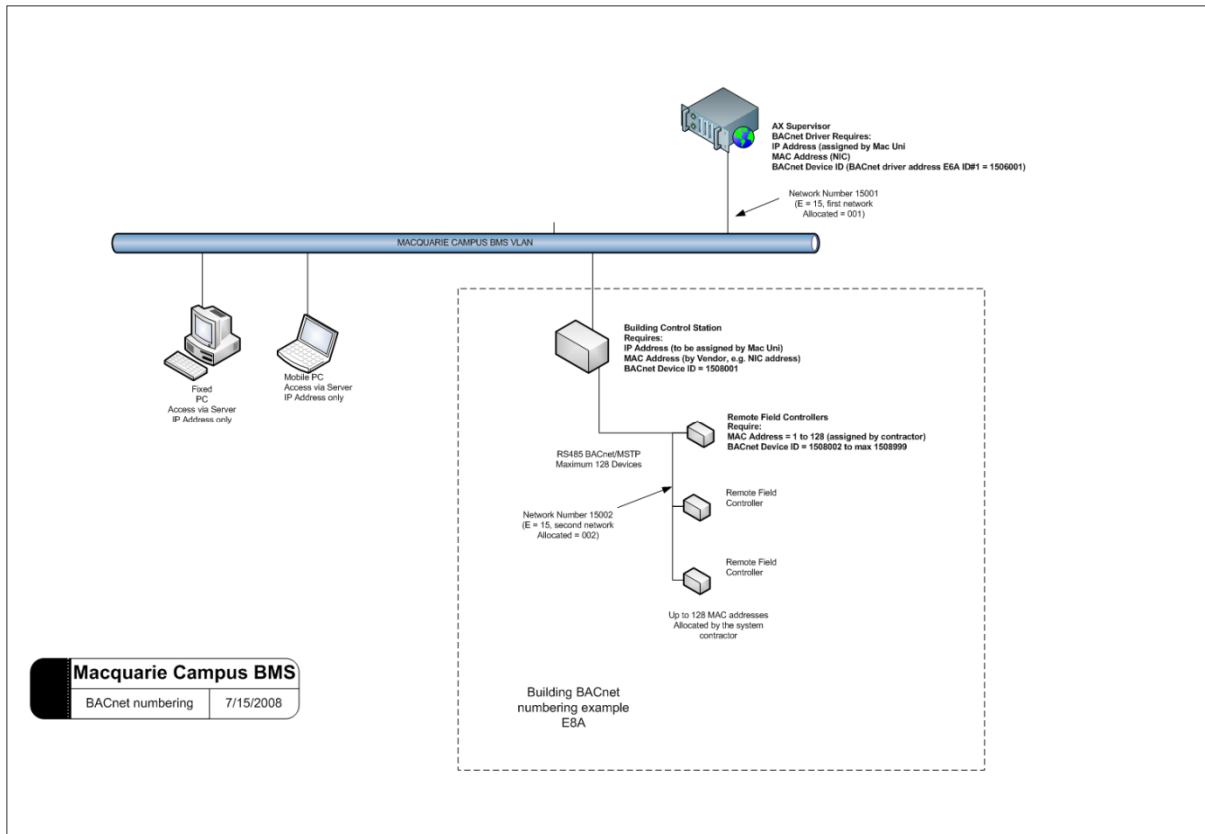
AX Supervisor
BACnet Driver Requires:
IP Address (assigned by Mac Uni
MAC Address (NIC)
BACnet Device ID (BACnet driver address E6A ID#1 = 1506001)

Network Number 15001
(E = 15, first network
Allocated = 001)

MACQUARIE CAMPUS BMS VLAN

Fixed
PC
Access via Server
IP Address only

Mobile PC
Access via Server
IP Address only

Building Control Station
Requires:
IP Address (to be assigned by Mac Uni)
MAC Address (by Vendor, e.g. NIC address)
BACnet Device ID = 1508001

Remote Field Controllers
Require:
MAC Address = 1 to 128 (assigned by contractor)
BACnet Device ID = 1508002 to max 1508999

RS485 BACnet/MSTP
Maximum 128 Devices

Network Number 15002
(E = 15, second network
Allocated = 002)

Remote Field
Controller

Remote Field
Controller

Up to 128 MAC addresses
Allocated by the system
contractor

Building BACnet
numbering example
E8A

Macquarie Campus BMS
BACnet numbering
7/15/2008